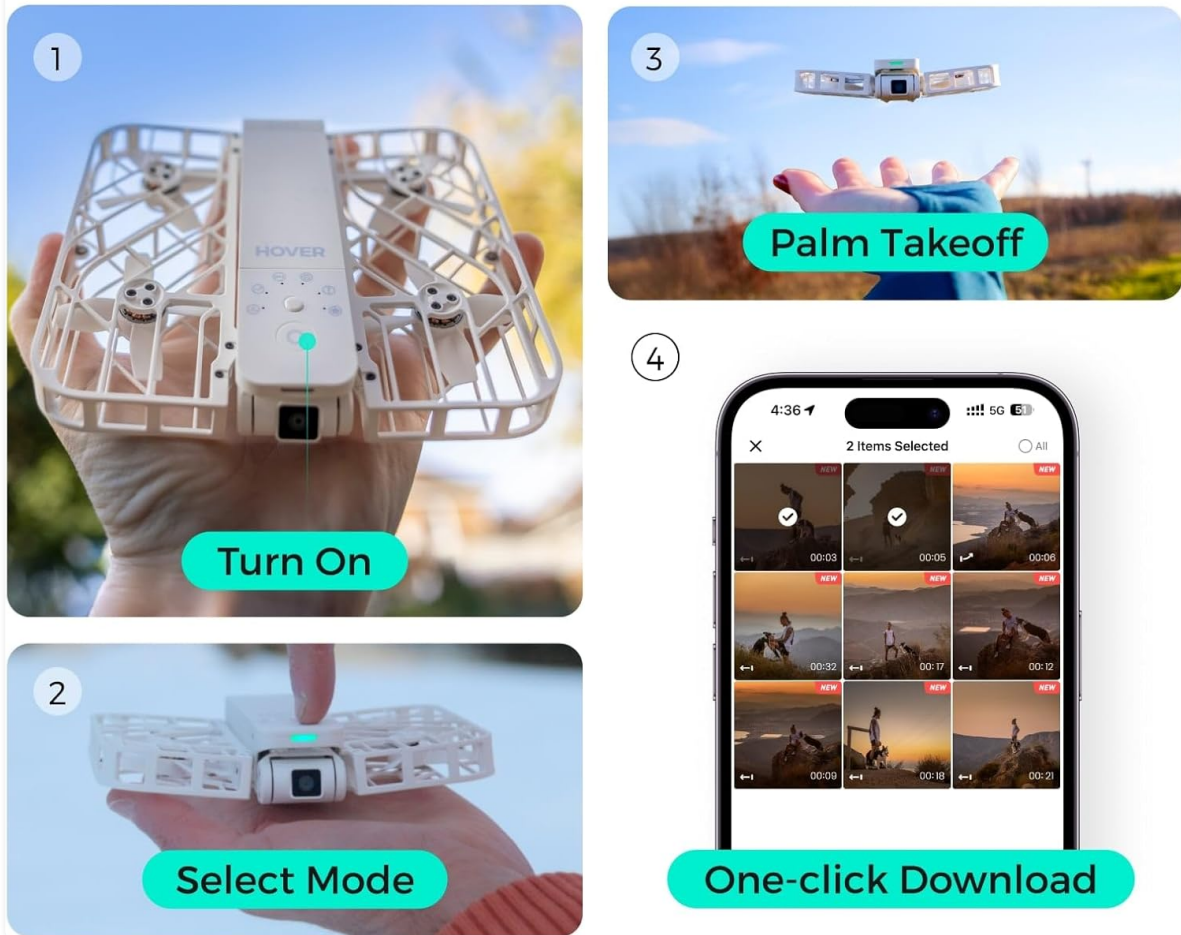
1

HOVER

Turn On

2

Select Mode

3

Palm Takeoff

4

4:36

5G 51

2 Items Selected

All

NEW

00:03

NEW

00:05

NEW

00:06

NEW

00:32

NEW

00:17

NEW

00:12

NEW

00:09

NEW

00:18

NEW

00:21

One-click Download